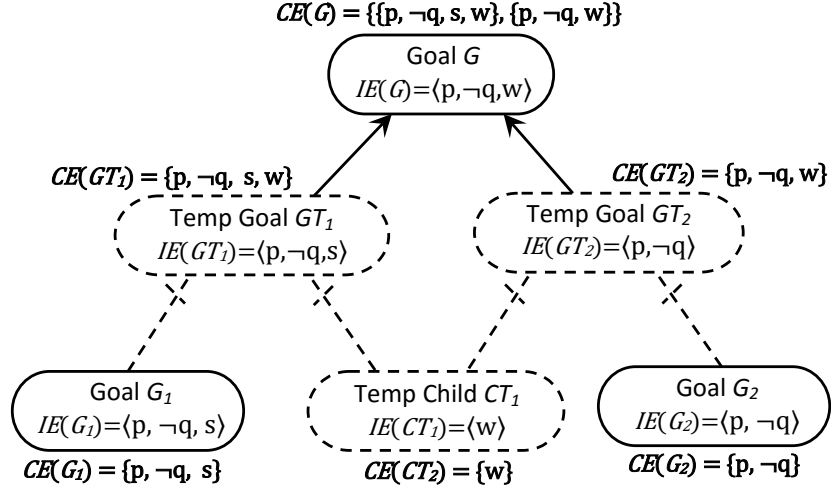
$CE(G) = \{\{p, \neg q, s, w\}, \{p, \neg q, w\}\}$

Goal $G$

$IE(G)=\langle p, \neg q, w\rangle$

$CE(GT_1) = \{p, \neg q, s, w\}$

$CE(GT_2) = \{p, \neg q, w\}$

Temp Goal $GT_1$

$IE(GT_1)=\langle p, \neg q, s\rangle$

Temp Goal $GT_2$

$IE(GT_2)=\langle p, \neg q\rangle$

Goal $G_1$

$IE(G_1)=\langle p, \neg q, s\rangle$

$CE(G_1) = \{p, \neg q, s\}$

Temp Child $CT_1$

$IE(CT_1)=\langle w\rangle$

$CE(CT_2) = \{w\}$

Goal $G_2$

$IE(G_2)=\langle p, \neg q\rangle$

$CE(G_2) = \{p, \neg q\}$